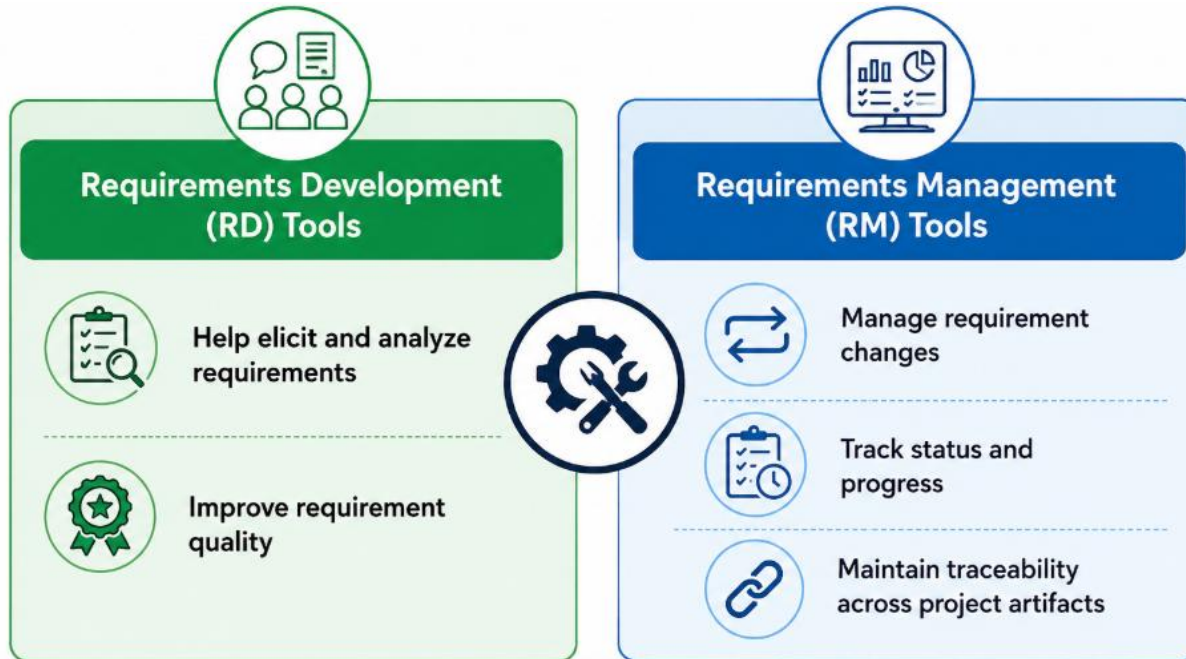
Requirements Development (RD) Tools

Help elicit and analyze requirements

Improve requirement quality

Requirements Management (RM) Tools

Manage requirement changes

Track status and progress

Maintain traceability across project artifacts